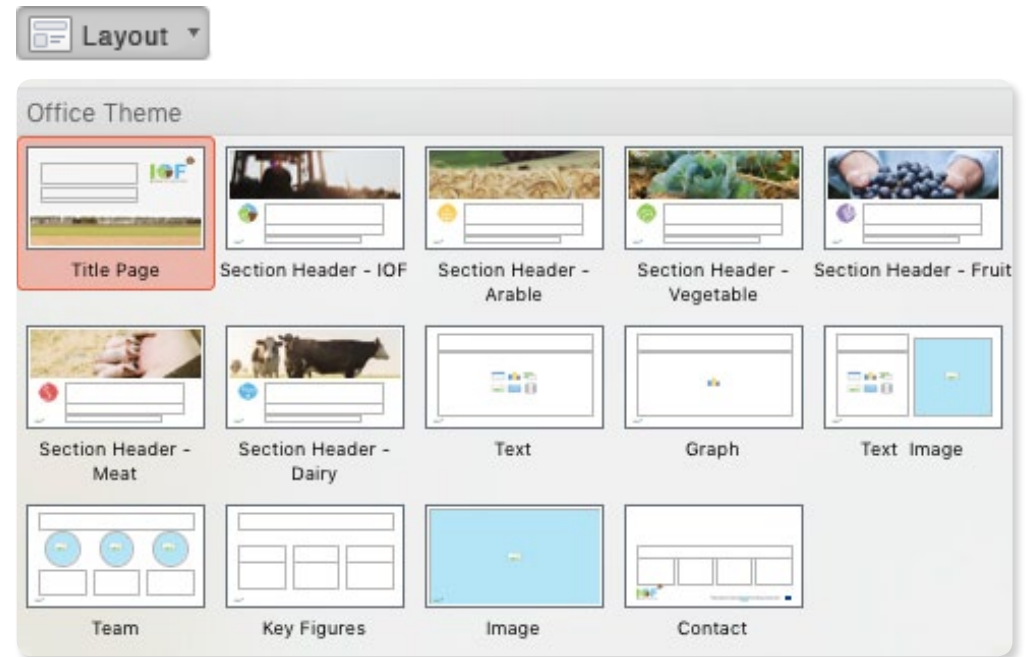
Layout

Office Theme

IOF

Title Page

Section Header - IOF

Section Header - Arable

Section Header - Vegetable

Section Header - Fruit

Section Header - Meat

Section Header - Dairy

Text

Graph

Text Image

Team

Key Figures

Image

IOF

Contact